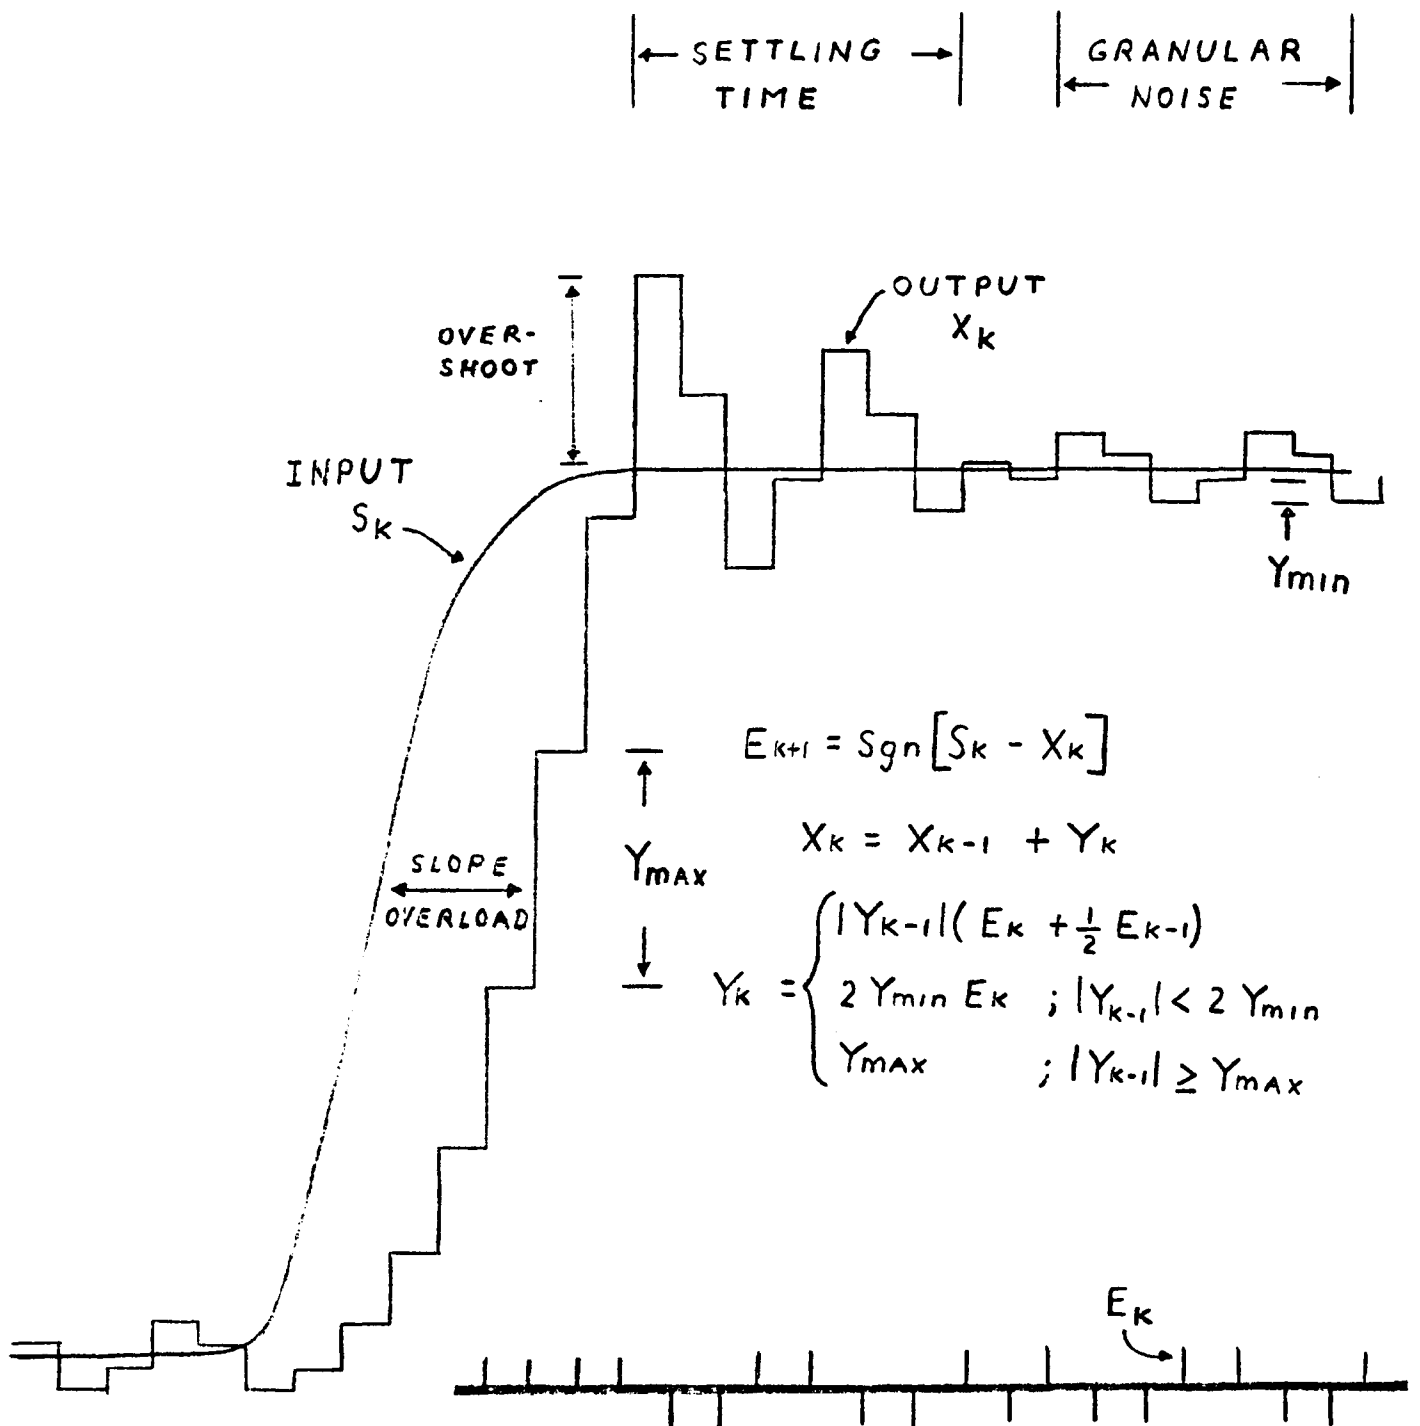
SETTLING TIME

GRANULAR NOISE

OVERSHOOT

OUTPUT $X_K$

INPUT $S_K$

$Y_{min}$

$E_{K+1} = Sgn\left[S_K - X_K\right]$

$Y_{MAX}$

$X_K = X_{K-1} + Y_K$

SLOPE OVERLOAD

$Y_K = \begin{cases} |Y_{K-1}|(E_K + \frac{1}{2} E_{K-1}) \\ 2\, Y_{min}\, E_K & ; |Y_{K-1}| < 2\, Y_{min} \\ Y_{MAX} & ; |Y_{K-1}| \geq Y_{MAX} \end{cases}$

$E_K$